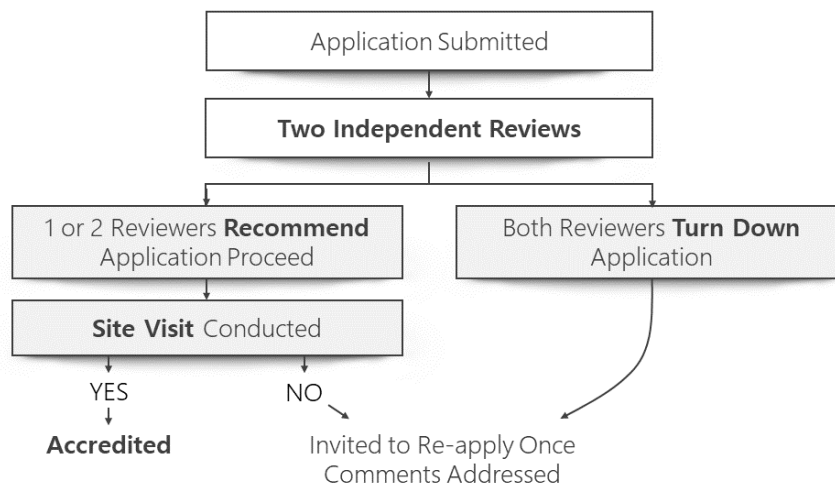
Application Submitted

**Two Independent Reviews**

1 or 2 Reviewers **Recommend** Application Proceed

Both Reviewers **Turn Down** Application

**Site Visit** Conducted

YES

NO

**Accredited**

Invited to Re-apply Once Comments Addressed